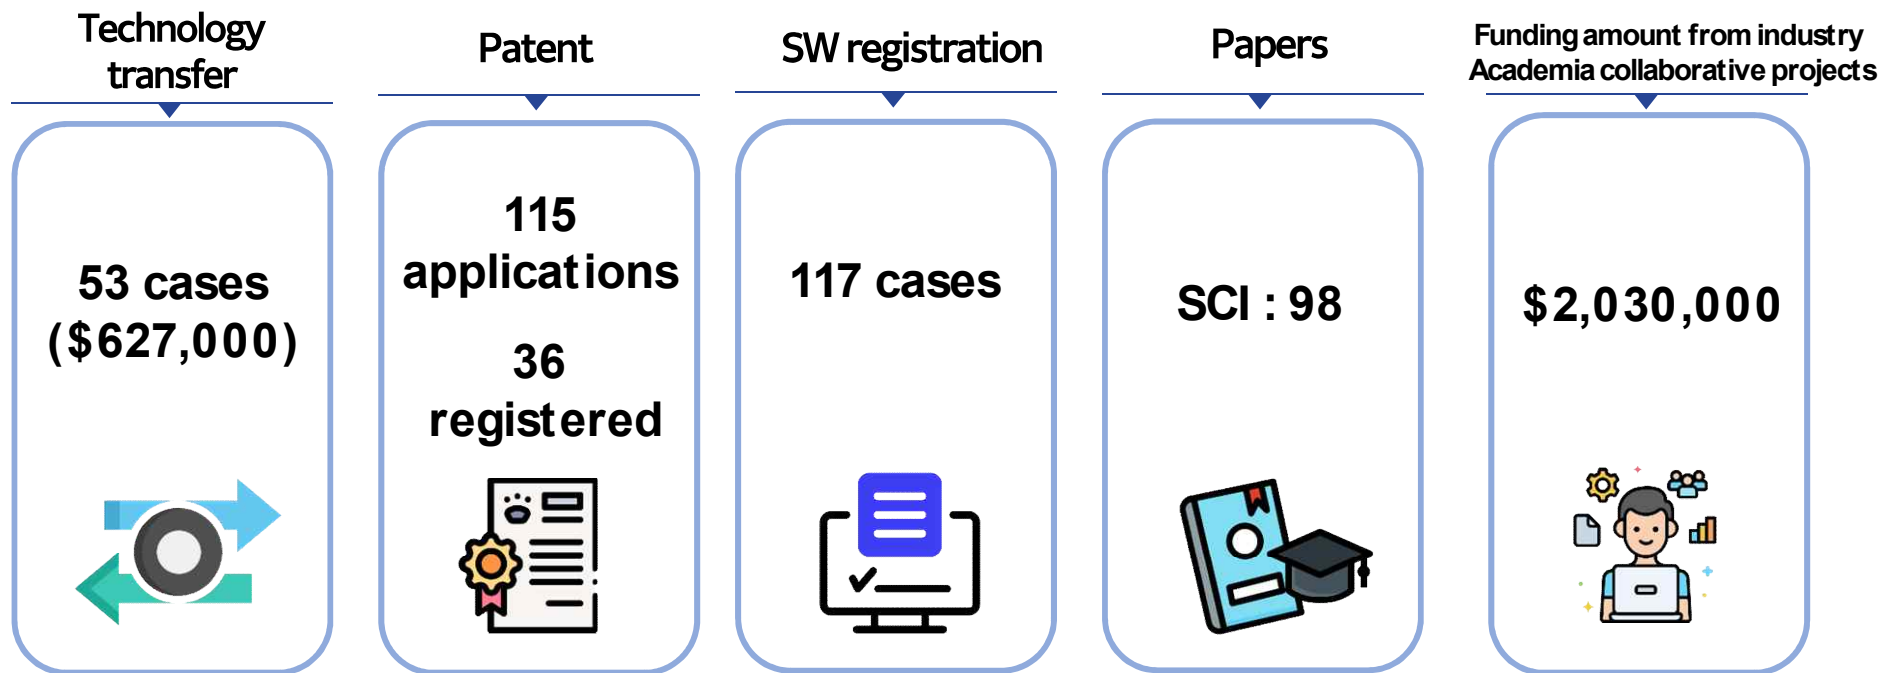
Technology transfer

53 cases ($627,000)

Patent

115 applications

36 registered

SW registration

117 cases

Papers

SCI : 98

Funding amount from industry Academia collaborative projects

$2,030,000